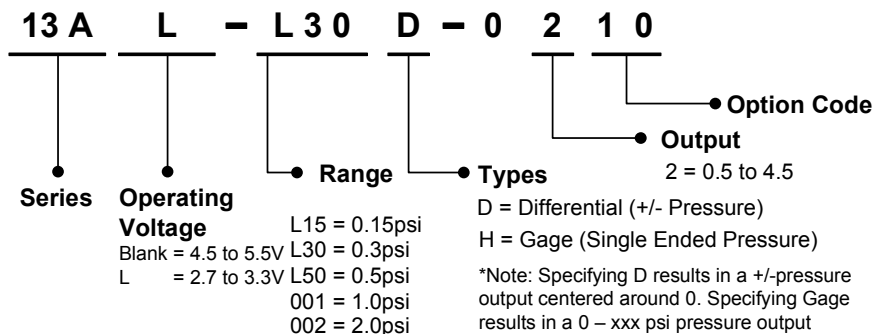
13 A L – L 3 0 D – 0 2 1 0

Option Code

Output
2 = 0.5 to 4.5

Series

Operating Voltage
Blank = 4.5 to 5.5V
L = 2.7 to 3.3V

Range
L15 = 0.15psi
L30 = 0.3psi
L50 = 0.5psi
001 = 1.0psi
002 = 2.0psi

Types
D = Differential (+/- Pressure)
H = Gage (Single Ended Pressure)

*Note: Specifying D results in a +/-pressure output centered around 0. Specifying Gage results in a 0 – xxx psi pressure output